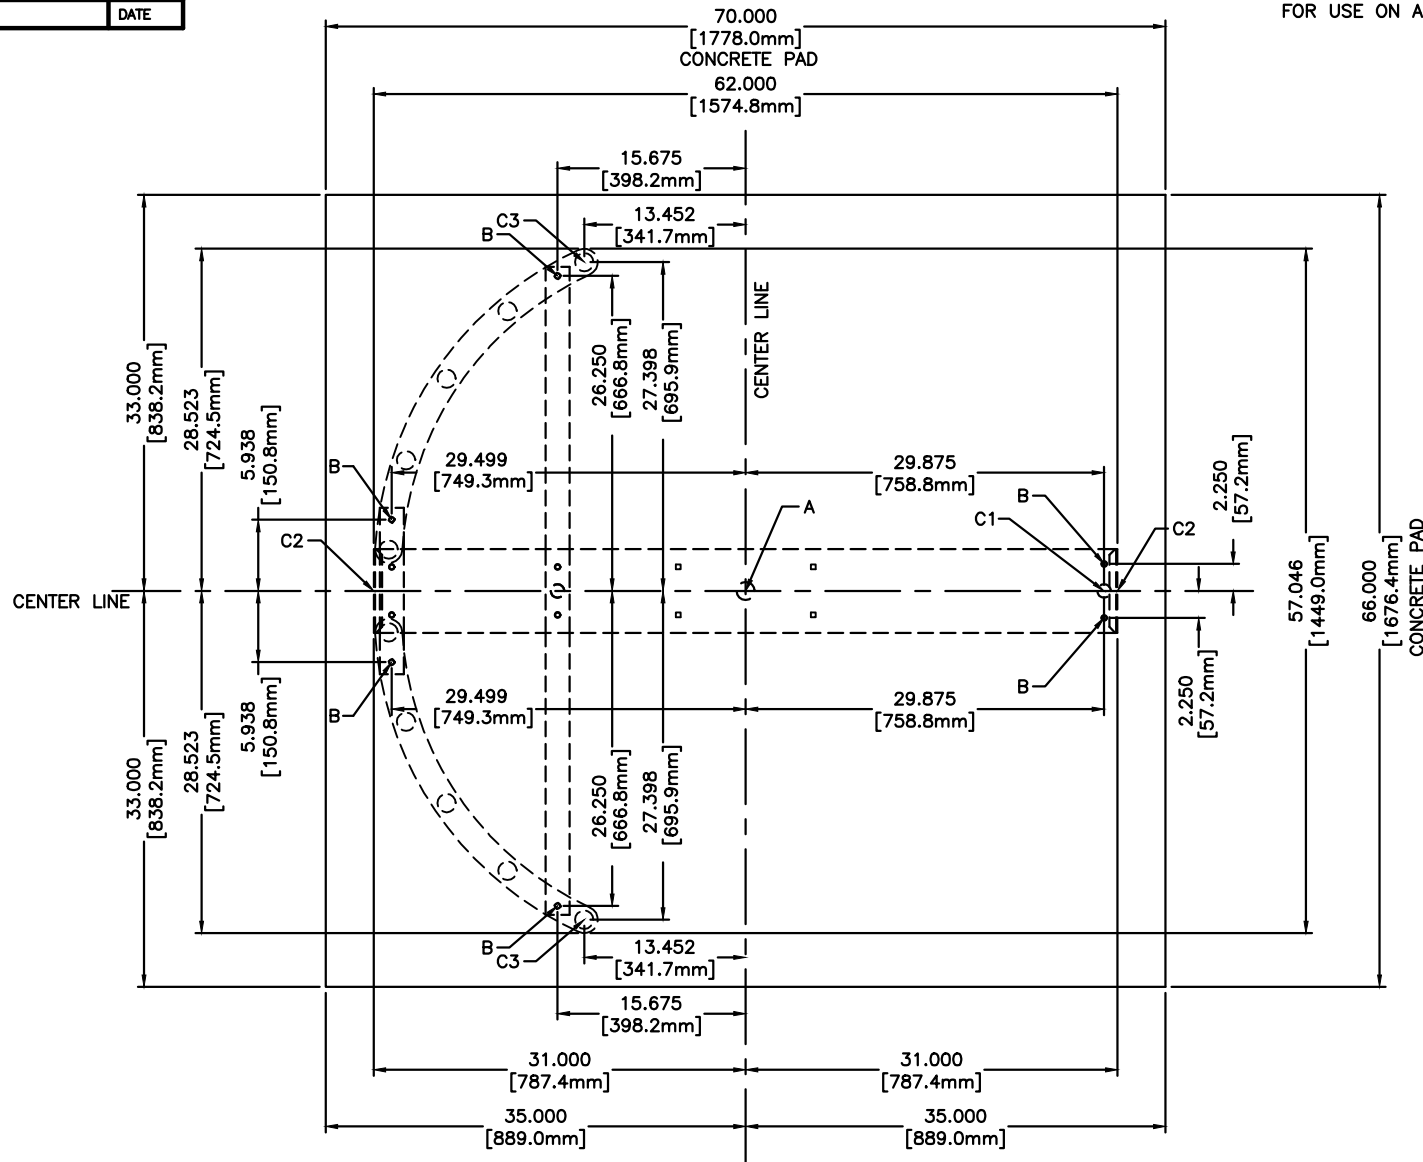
DATE

FOR USE ON A

70.000
[1778.0mm]
CONCRETE PAD

62.000
[1574.8mm]

15.675
[398.2mm]

13.452
[341.7mm]

C3
B

CENTER LINE

26.250
[666.8mm]

27.398
[695.9mm]

33.000
[838.2mm]

28.523
[724.5mm]

5.938
[150.8mm]

B

29.499
[749.3mm]

29.875
[758.8mm]

2.250
[57.2mm]

B
C1
C2
A
C2

CENTER LINE

57.046
[1449.0mm]

66.000
[1676.4mm]
CONCRETE PAD

B

B

29.499
[749.3mm]

29.875
[758.8mm]

2.250
[57.2mm]

5.938
[150.8mm]

28.523
[724.5mm]

33.000
[838.2mm]

26.250
[666.8mm]

27.398
[695.9mm]

B
C3

13.452
[341.7mm]

15.675
[398.2mm]

31.000
[787.4mm]

31.000
[787.4mm]

35.000
[889.0mm]

35.000
[889.0mm]